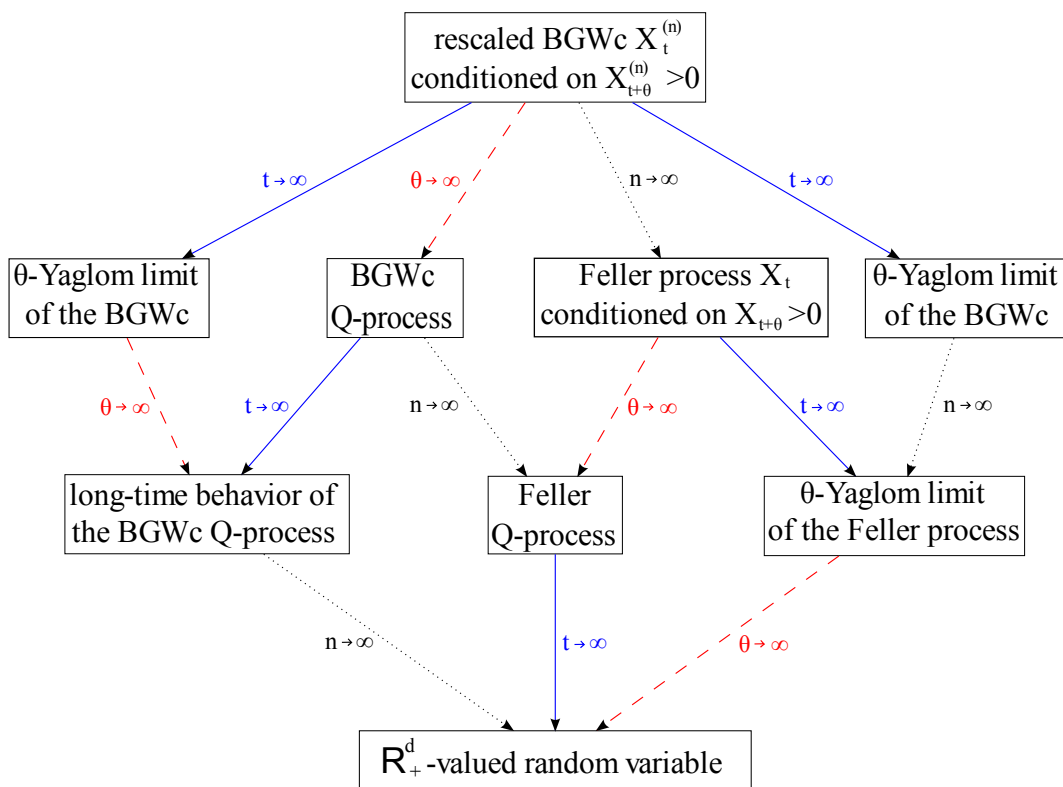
rescaled BGWc $X_t^{(n)}$ conditioned on $X_{t+\theta}^{(n)} > 0$

$t \to \infty$

$\theta \to \infty$

$n \to \infty$

$t \to \infty$

θ-Yaglom limit of the BGWc

BGWc Q-process

Feller process $X_t$ conditioned on $X_{t+\theta} > 0$

θ-Yaglom limit of the BGWc

$\theta \to \infty$

$t \to \infty$

$n \to \infty$

$\theta \to \infty$

$t \to \infty$

$n \to \infty$

long-time behavior of the BGWc Q-process

Feller Q-process

θ-Yaglom limit of the Feller process

$n \to \infty$

$t \to \infty$

$\theta \to \infty$

$R_+^d$-valued random variable